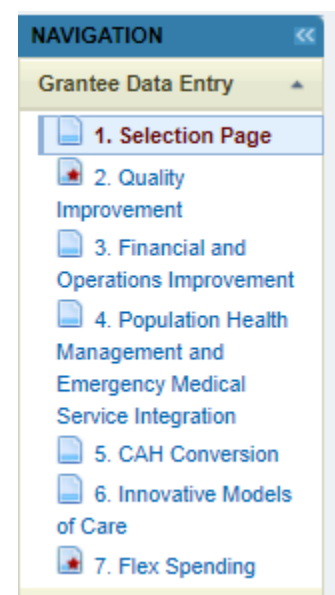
NAVIGATION

Grantee Data Entry

1. Selection Page

2. Quality Improvement

3. Financial and Operations Improvement

4. Population Health Management and Emergency Medical Service Integration

5. CAH Conversion

6. Innovative Models of Care

7. Flex Spending